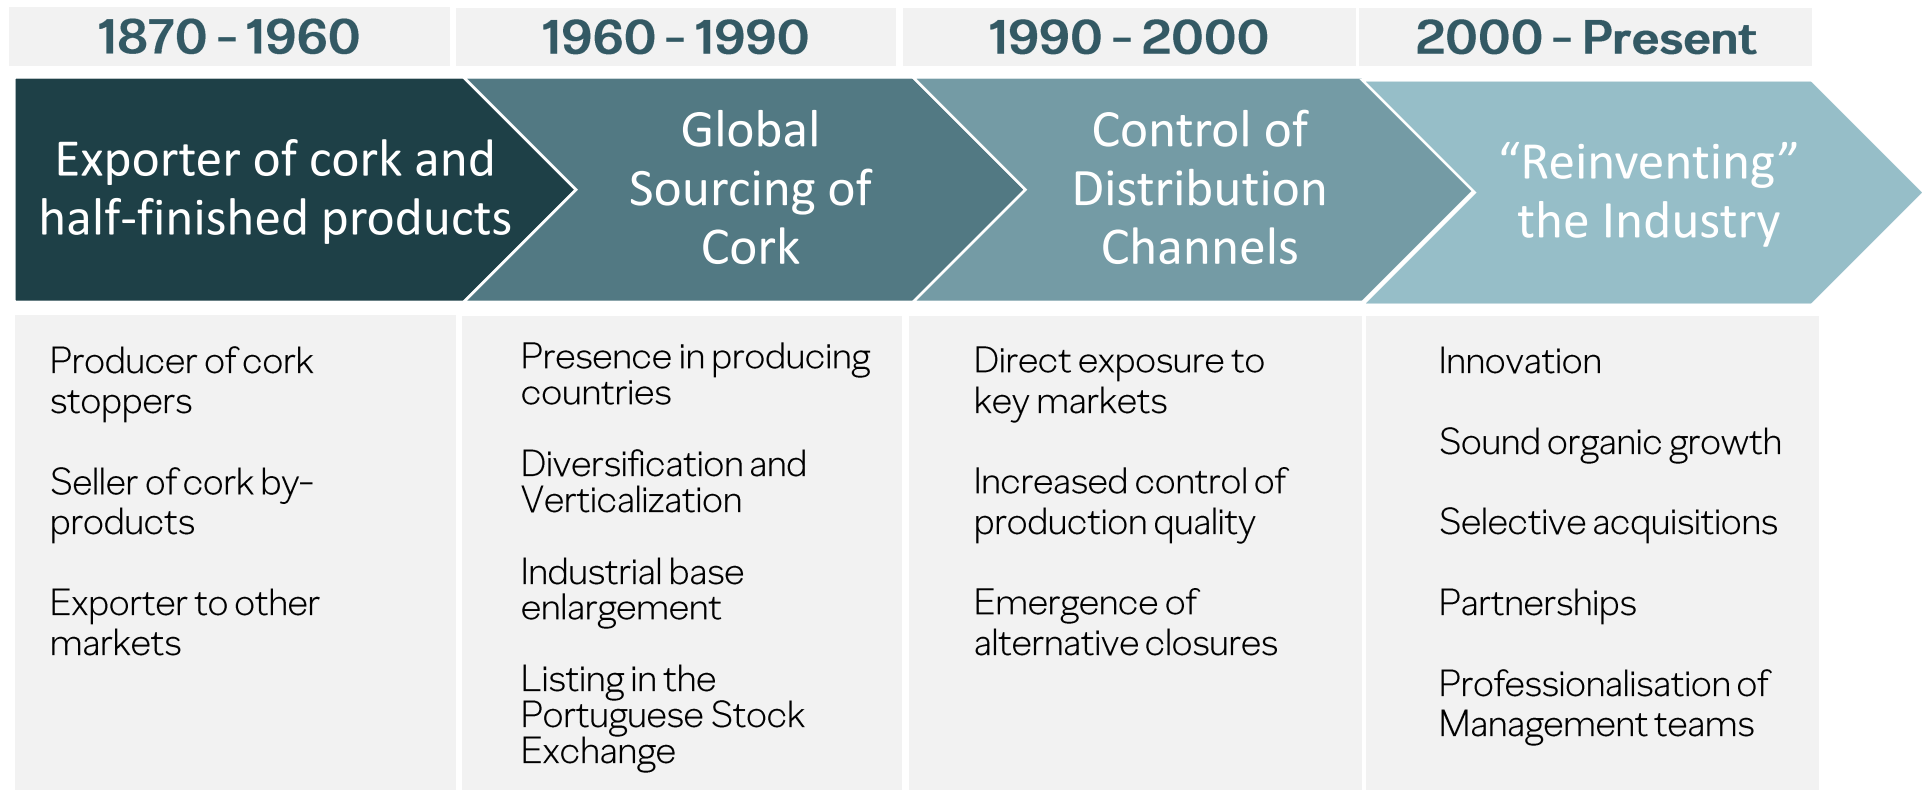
1870 - 1960

Exporter of cork and half-finished products

Producer of cork stoppers

Seller of cork by-products

Exporter to other markets

1960 - 1990

Global Sourcing of Cork

Presence in producing countries

Diversification and Verticalization

Industrial base enlargement

Listing in the Portuguese Stock Exchange

1990 - 2000

Control of Distribution Channels

Direct exposure to key markets

Increased control of production quality

Emergence of alternative closures

2000 - Present

“Reinventing” the Industry

Innovation

Sound organic growth

Selective acquisitions

Partnerships

Professionalisation of Management teams